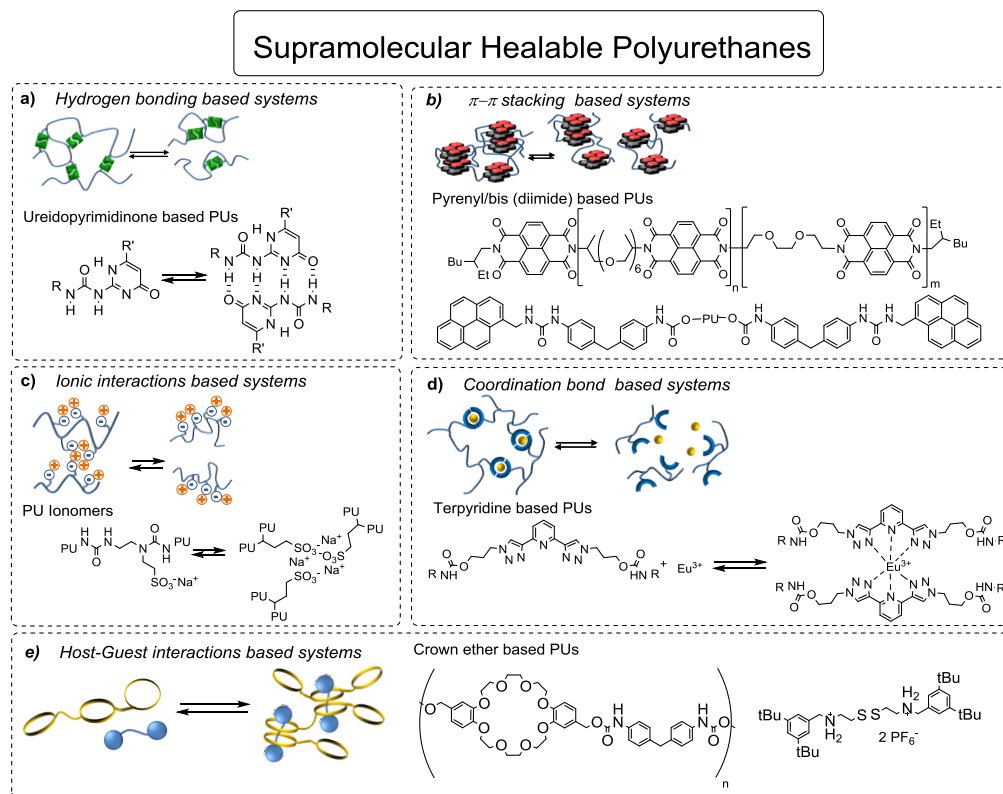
Supramolecular Healable Polyurethanes

a) Hydrogen bonding based systems

Ureidopyrimidinone based PUs

R' H R' R N H O N O N H H N H O N N N R H O H N N H O N N H N H R O R'

b) π–π stacking based systems

Pyrenyl/bis (diimide) based PUs

Bu Et O O N O O N O O 6 N O O N O O n O O N O O N O O m Et Bu

O N H N H O N H O O PU O O N H O N H N H

c) Ionic interactions based systems

PU Ionomers

PU N H O N H N N H PU SO$_3^-$Na$^+$

PU PU SO$_3^-$ Na$^+$ Na$^+$ $^-$O$_3$S Na$^+$ PU PU SO$_3^-$ PU PU

d) Coordination bond based systems

Terpyridine based PUs

R NH O O N N N N N N N N O HN R O + Eu$^{3+}$

R NH O O N N N N N N N N O NH R O Eu$^{3+}$ R NH O O N N N N N N N N O NH R O

e) Host-Guest interactions based systems

Crown ether based PUs

O O O O O O O O O O O O O N H O N H O n

tBu tBu N H$_2$ S S H$_2$ N tBu tBu 2 PF$_6^-$